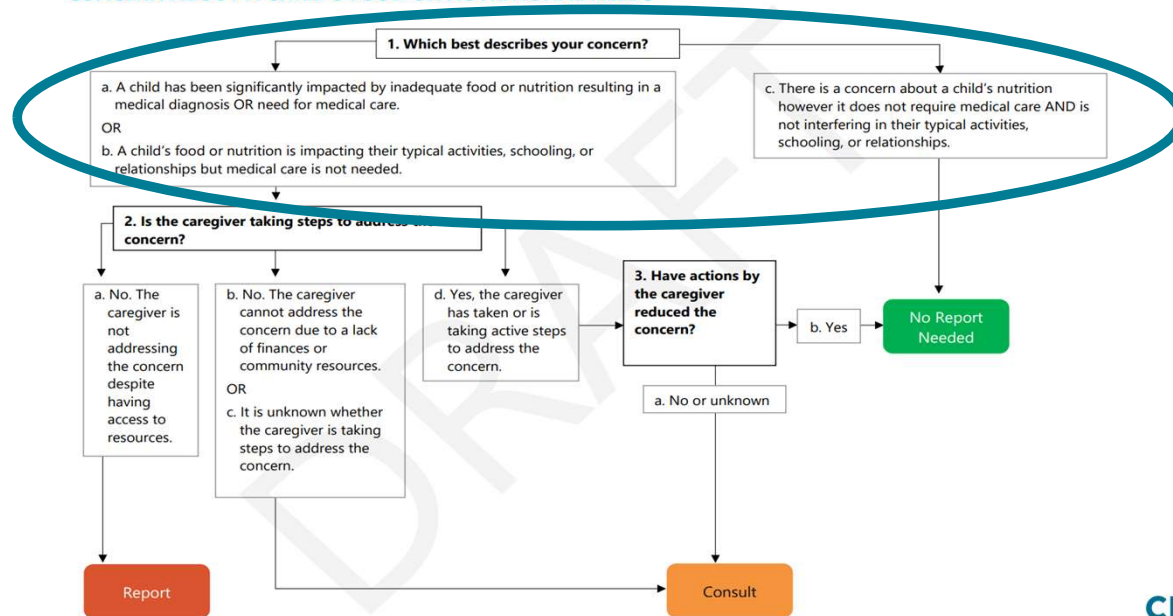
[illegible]

1. Which best describes your concern?

a. A child has been significantly impacted by inadequate food or nutrition resulting in a medical diagnosis OR need for medical care.

OR

b. A child's food or nutrition is impacting their typical activities, schooling, or relationships but medical care is not needed.

c. There is a concern about a child's nutrition however it does not require medical care AND is not interfering in their typical activities, schooling, or relationships.

2. Is the caregiver taking steps to address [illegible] concern?

a. No. The caregiver is not addressing the concern despite having access to resources.

b. No. The caregiver cannot address the concern due to a lack of finances or community resources.

OR

c. It is unknown whether the caregiver is taking steps to address the concern.

d. Yes, the caregiver has taken or is taking active steps to address the concern.

3. Have actions by the caregiver reduced the concern?

b. Yes

No Report Needed

a. No or unknown

DRAFT

Report

Consult

C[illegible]